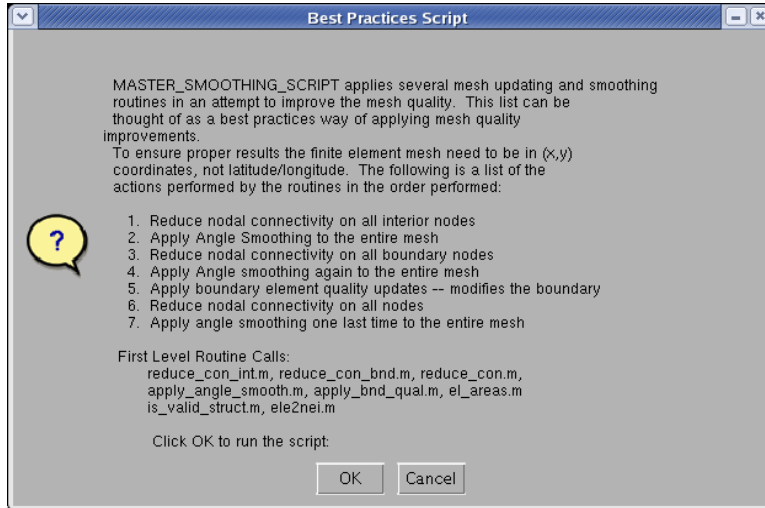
Best Practices Script

MASTER_SMOOTHING_SCRIPT applies several mesh updating and smoothing routines in an attempt to improve the mesh quality. This list can be thought of as a best practices way of applying mesh quality improvements.
To ensure proper results the finite element mesh need to be in (x,y) coordinates, not latitude/longitude. The following is a list of the actions performed by the routines in the order performed:

1. Reduce nodal connectivity on all interior nodes
2. Apply Angle Smoothing to the entire mesh
3. Reduce nodal connectivity on all boundary nodes
4. Apply Angle smoothing again to the entire mesh
5. Apply boundary element quality updates -- modifies the boundary
6. Reduce nodal connectivity on all nodes
7. Apply angle smoothing one last time to the entire mesh

First Level Routine Calls:
reduce_con_int.m, reduce_con_bnd.m, reduce_con.m, apply_angle_smooth.m, apply_bnd_qual.m, el_areas.m is_valid_struct.m, ele2nei.m

Click OK to run the script:

OK Cancel